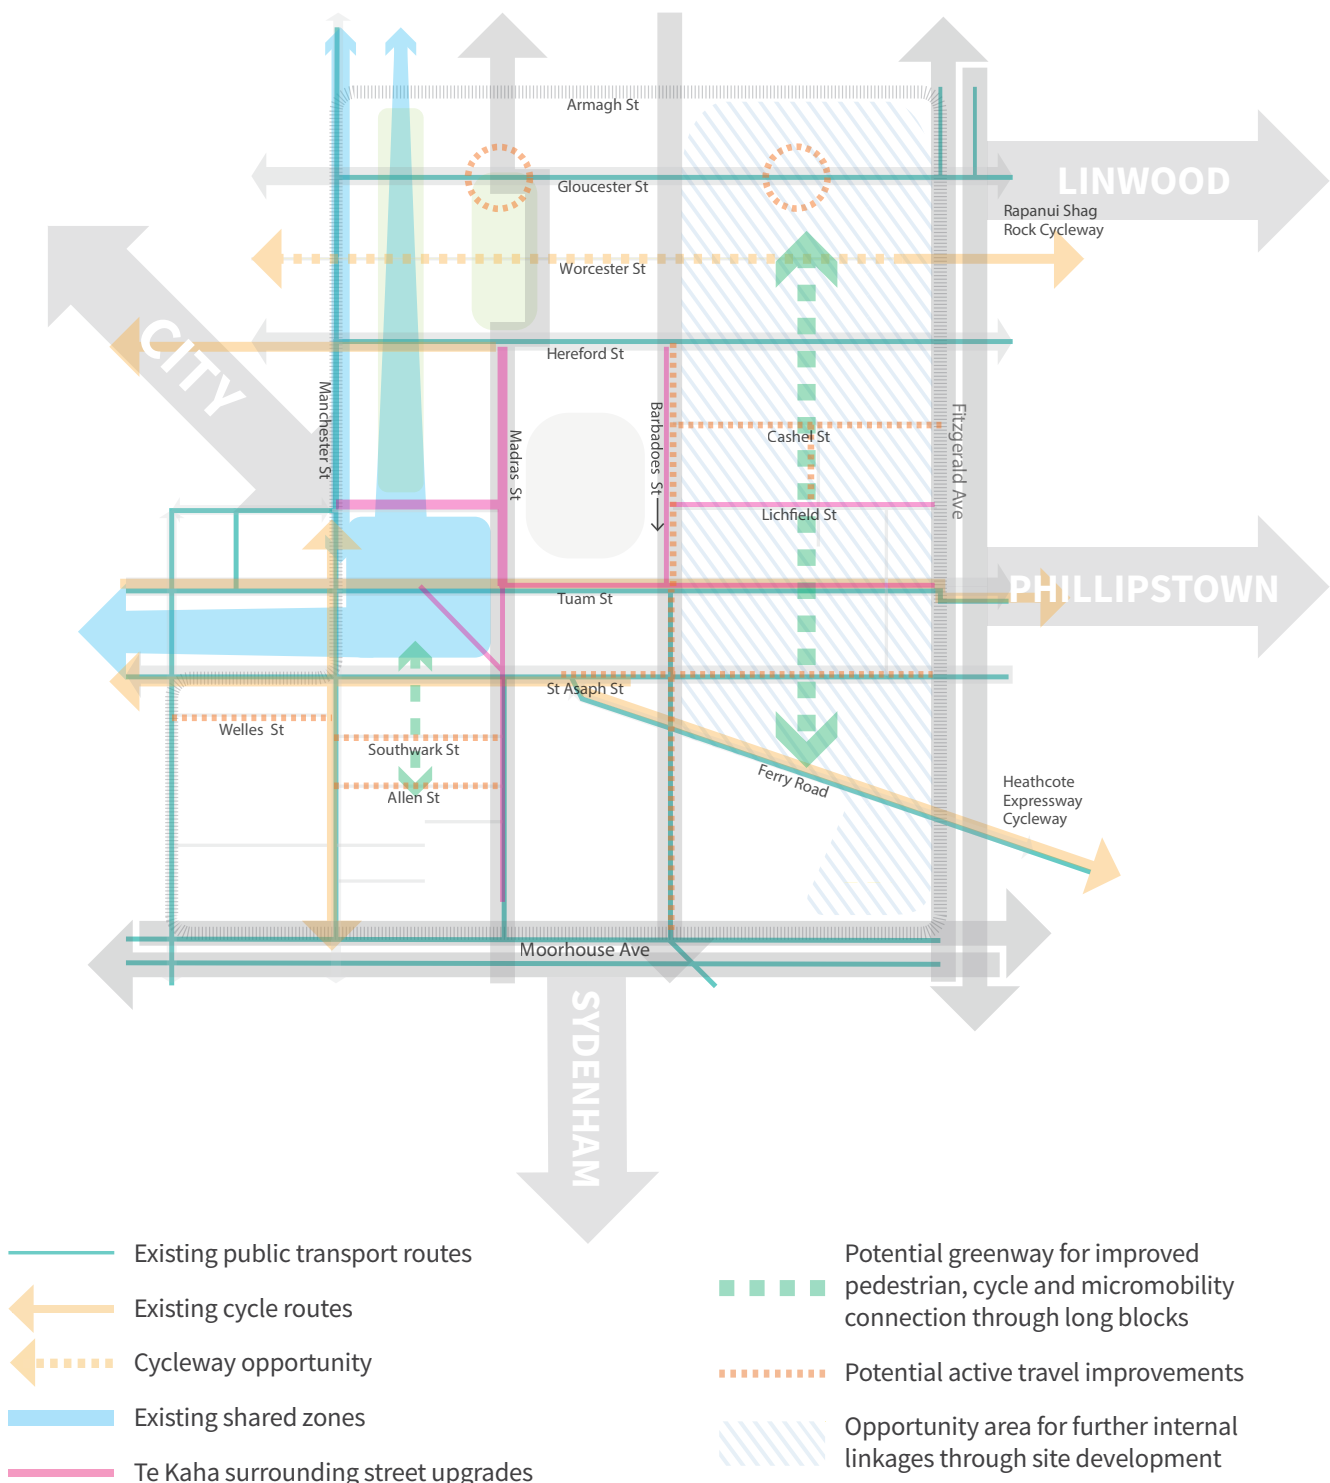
Armagh St
Gloucester St
LINWOOD
Rapanui Shag Rock Cycleway
Worcester St
CITY
Hereford St
Manchester St
Madras St
Barbadoes St
Cashel St
Fitzgerald Ave
Lichfield St
Tuam St
PHILLIPSTOWN
St Asaph St
Welles St
Southwark St
Allen St
Ferry Road
Heathcote Expressway Cycleway
Moorhouse Ave
SYDENHAM

Existing public transport routes
Existing cycle routes
Cycleway opportunity
Existing shared zones
Te Kaha surrounding street upgrades

Potential greenway for improved pedestrian, cycle and micromobility connection through long blocks
Potential active travel improvements
Opportunity area for further internal linkages through site development